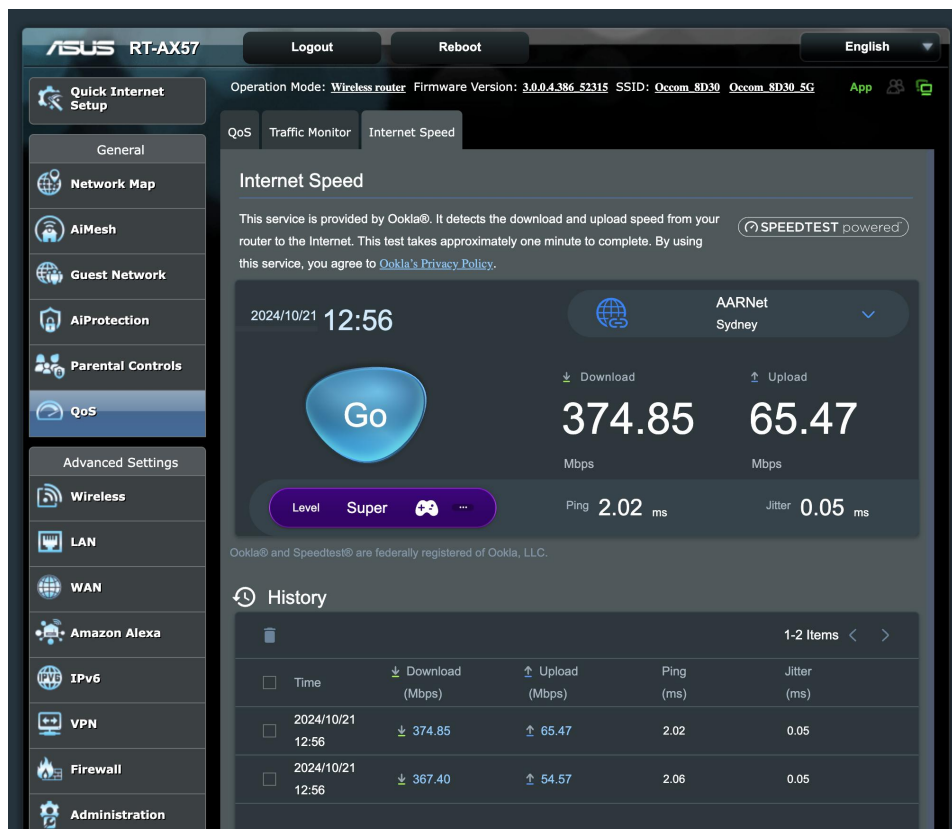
ASUS RT-AX57

Logout

Reboot

English

Quick Internet Setup

Operation Mode: Wireless router Firmware Version: 3.0.0.4.386_52315 SSID: Occom_8D30 Occom_8D30_5G

App

General

Network Map

AiMesh

Guest Network

AiProtection

Parental Controls

QoS

Advanced Settings

Wireless

LAN

WAN

Amazon Alexa

IPv6

VPN

Firewall

Administration

QoS Traffic Monitor Internet Speed

Internet Speed

This service is provided by Ookla®. It detects the download and upload speed from your router to the Internet. This test takes approximately one minute to complete. By using this service, you agree to Ookla's Privacy Policy.

SPEEDTEST powered

2024/10/21 12:56

AARNet
Sydney

Go

Download
374.85
Mbps

Upload
65.47
Mbps

Level Super ···

Ping 2.02 ms

Jitter 0.05 ms

Ookla® and Speedtest® are federally registered of Ookla, LLC.

History

1-2 Items

| | Time | Download (Mbps) | Upload (Mbps) | Ping (ms) | Jitter (ms) |
|---|---|---|---|---|---|
| | 2024/10/21 12:56 | 374.85 | 65.47 | 2.02 | 0.05 |
| | 2024/10/21 12:56 | 367.40 | 54.57 | 2.06 | 0.05 |